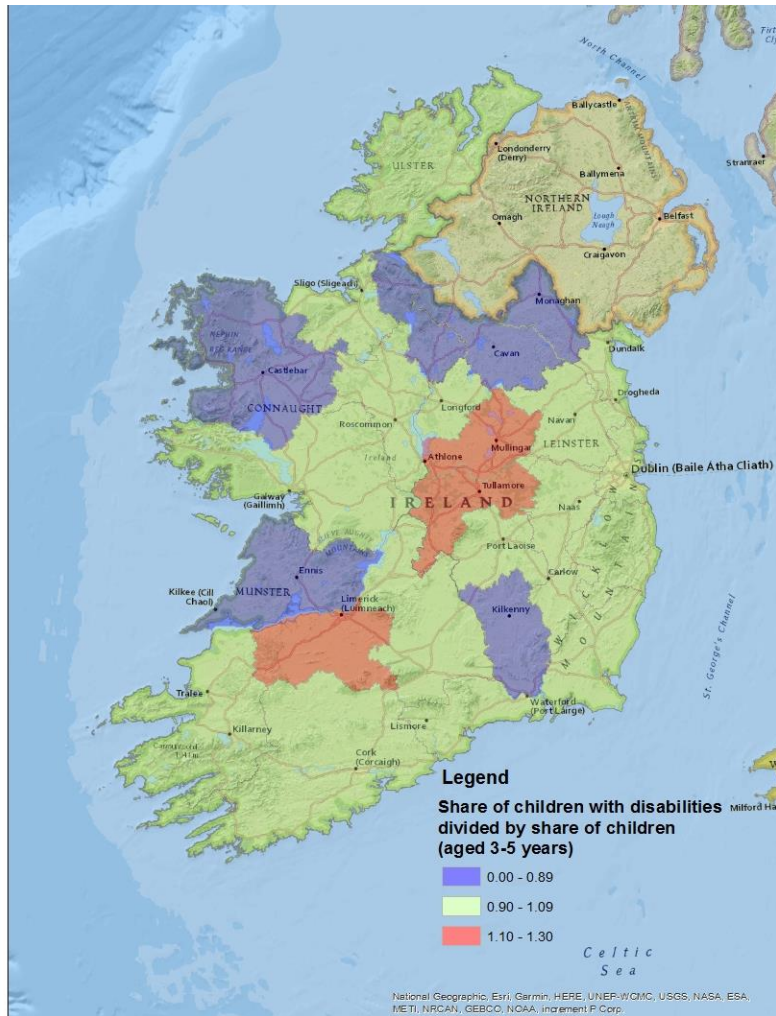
North Channel
Ballycastle
Londonderry (Derry)
Ballymena
ULSTER
NORTHERN IRELAND
Omagh
Lough Neagh
Belfast
Stranraer
Craigavon
Sligo (Sligeach)
Monaghan
Castlebar
Cavan
Dundalk
CONNAUGHT
Longford
Drogheda
Roscommon
Navan
Mullingar
LEINSTER
Athlone
Dublin (Baile Atha Cliath)
Tullamore
Galway (Gaillimh)
IRELAND
Naas
Port Laoise
Ennis
Kilkee (Cill Chaoi)
MUNSTER
Carlow
Limerick (Luimneach)
Kilkenny
St. George's Channel
Tralee
Waterford (Port Láirge)
Killarney
Lismore
Cork (Corcaigh)
Legend
Share of children with disabilities divided by share of children (aged 3-5 years)
0.00 - 0.89
0.90 - 1.09
1.10 - 1.30
Milford Ha
Celtic Sea
National Geographic, Esri, Garmin, HERE, UNEP-WCMC, USGS, NASA, ESA, METI, NRCAN, GEBCO, NOAA, increment P Corp.